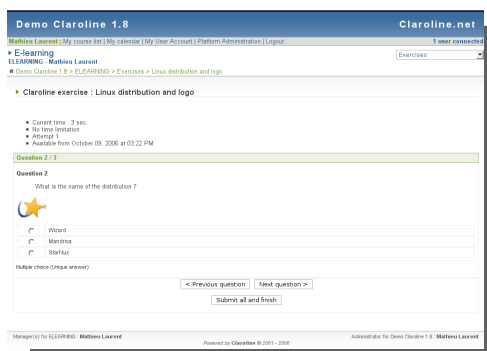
Demo Claroline 1.8

Claroline.net

Mathieu Laurent : My course list | My calendar | My User Account | Platform Administration | Logout

1 user connected

▸ E-learning
ELEARNING - Mathieu Laurent

Exercises

Demo Claroline 1.8 > ELEARNING > Exercises > Linux distribution and logo

▸ Claroline exercise : Linux distribution and logo

- Current time : 3 sec.
- No time limitation
- Attempt 1
- Available from October 09, 2006 at 03:22 PM

Question 2 / 3

Question 2

What is the name of the distribution ?

Wizard

Mandriva

StarNux

Multiple choice (Unique answer)

< Previous question

Next question >

Submit all and finish

Manager(s) for ELEARNING : Mathieu Laurent

Administrator for Demo Claroline 1.8 : Mathieu Laurent

Powered by Claroline © 2001 - 2006